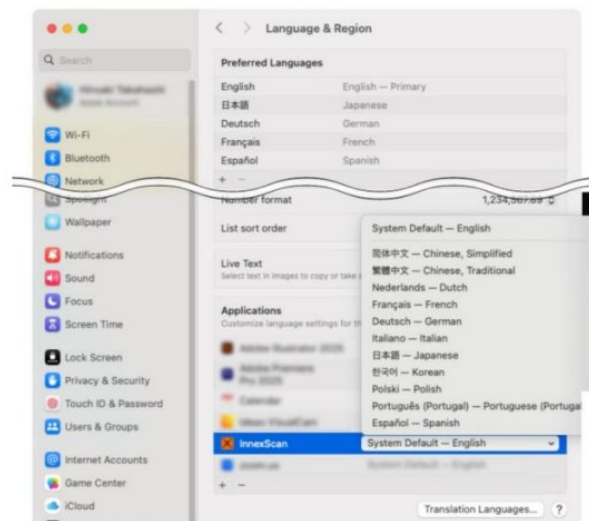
Search

Wi-Fi
Bluetooth
Network
Spotlight
Wallpaper
Notifications
Sound
Focus
Screen Time
Lock Screen
Privacy & Security
Touch ID & Password
Users & Groups
Internet Accounts
Game Center
iCloud

Language & Region

Preferred Languages

| | |
|---|---|
| English | English — Primary |
| 日本語 | Japanese |
| Deutsch | German |
| Français | French |
| Español | Spanish |

+ −

Number format 1,234,567.89

List sort order

Live Text
Select text in images to copy or take a

Applications
Customize language settings for th

System Default — English
简体中文 — Chinese, Simplified
繁體中文 — Chinese, Traditional
Nederlands — Dutch
Français — French
Deutsch — German
Italiano — Italian
日本語 — Japanese
한국어 — Korean
Polski — Polish
Português (Portugal) — Portuguese (Portugal)
Español — Spanish

InnexScan System Default — English

+ −

Translation Languages... ?